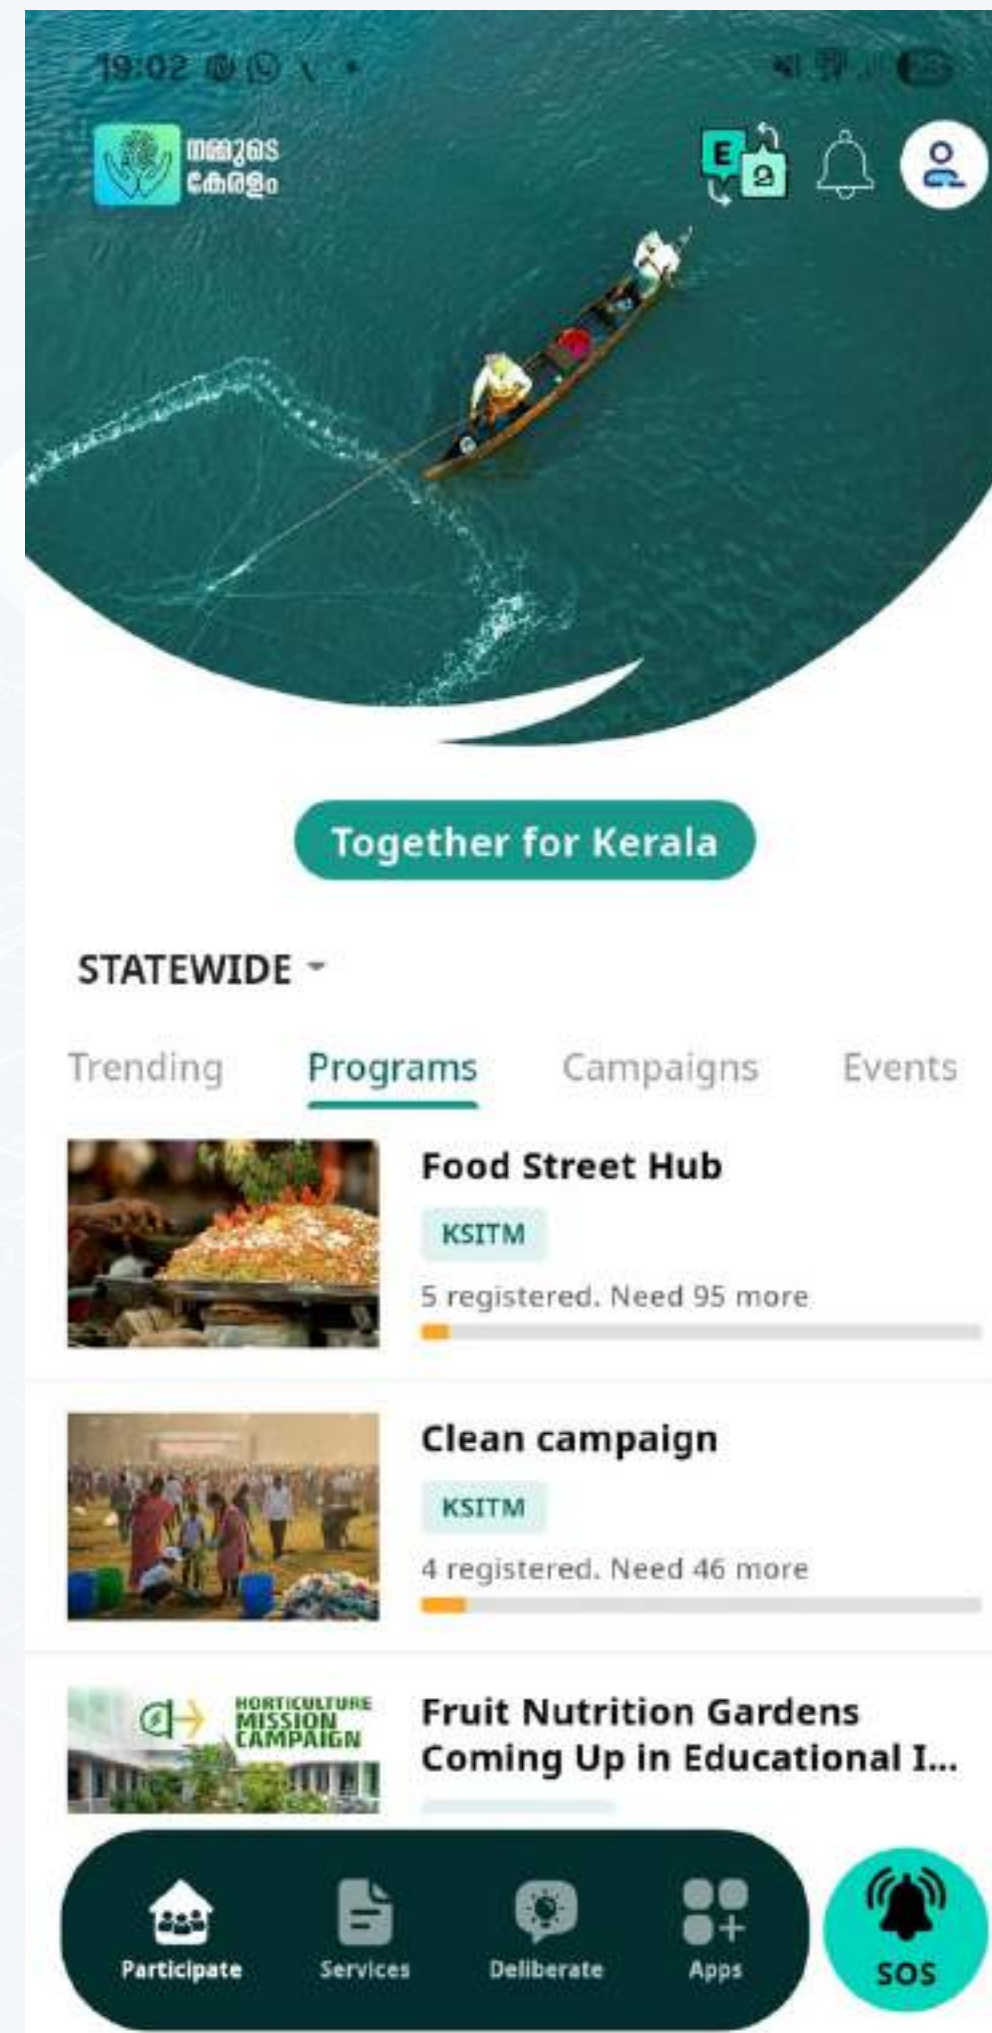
19:02

നമ്മുടെ കേരളം

E
അ

Together for Kerala

STATEWIDE

Trending
Programs
Campaigns
Events

Food Street Hub
KSITM
5 registered. Need 95 more

Clean campaign
KSITM
4 registered. Need 46 more

HORTICULTURE MISSION CAMPAIGN
Fruit Nutrition Gardens Coming Up in Educational I...

Participate
Services
Deliberate
Apps
SOS